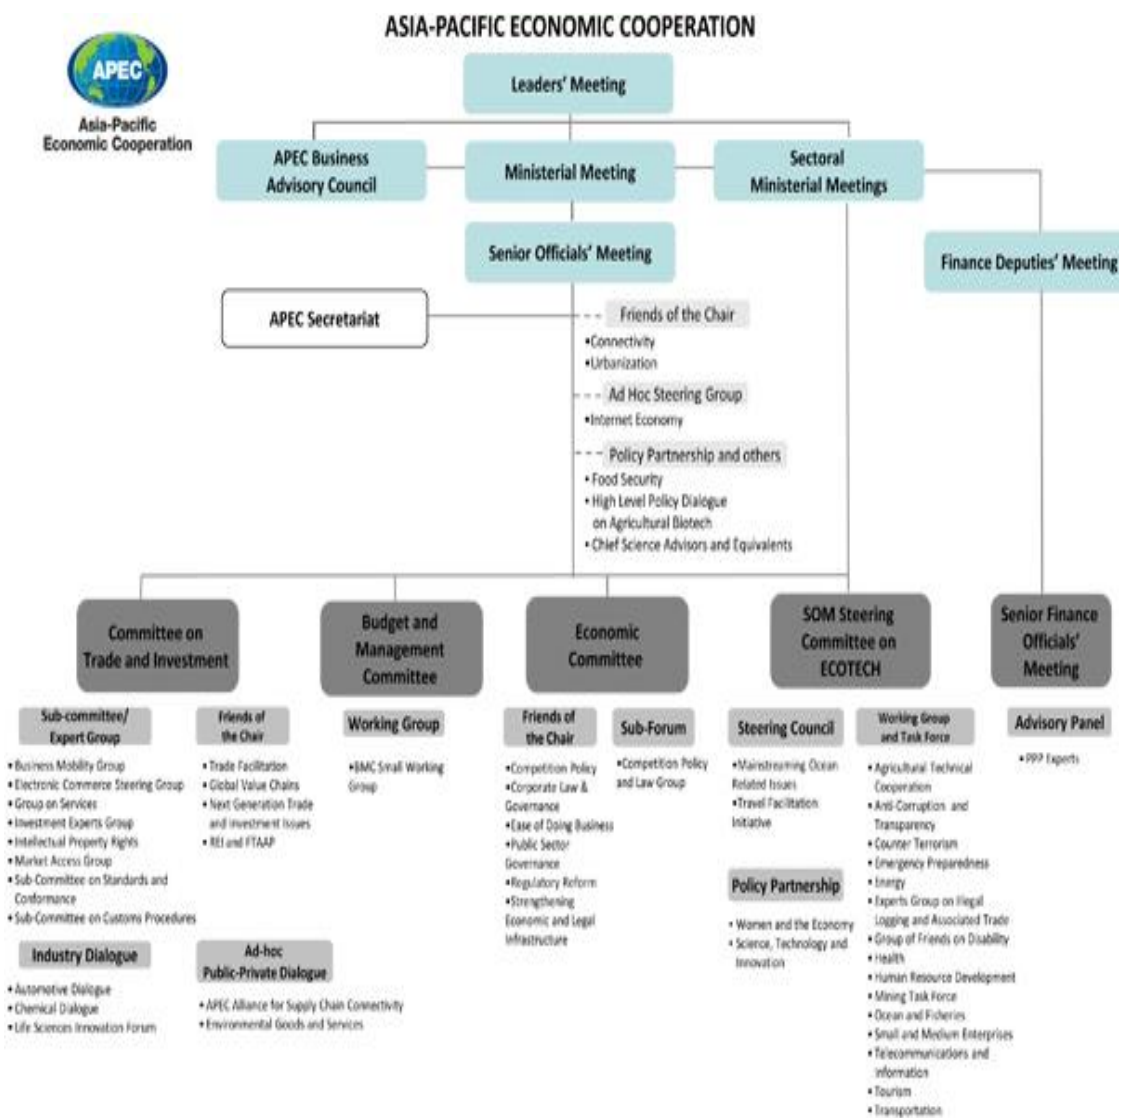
ASIA-PACIFIC ECONOMIC COOPERATION

APEC
Asia-Pacific Economic Cooperation

Leaders' Meeting

APEC Business Advisory Council

Ministerial Meeting

Sectoral Ministerial Meetings

Senior Officials' Meeting

Finance Deputies' Meeting

APEC Secretariat

Friends of the Chair
•Connectivity
•Urbanization

Ad Hoc Steering Group
•Internet Economy

Policy Partnership and others
•Food Security
•High Level Policy Dialogue on Agricultural Biotech
•Chief Science Advisors and Equivalents

Committee on Trade and Investment

Budget and Management Committee

Economic Committee

SOM Steering Committee on ECOTECH

Senior Finance Officials' Meeting

Sub-committee/ Expert Group
•Business Mobility Group
•Electronic Commerce Steering Group
•Group on Services
•Investment Experts Group
•Intellectual Property Rights
•Market Access Group
•Sub-Committee on Standards and Conformance
•Sub-Committee on Customs Procedures

Friends of the Chair
•Trade Facilitation
•Global Value Chains
•Next Generation Trade and investment Issues
•REI and FTAAP

Working Group
•BMC Small Working Group

Friends of the Chair
•Competition Policy
•Corporate Law & Governance
•Ease of Doing Business
•Public Sector Governance
•Regulatory Reform
•Strengthening Economic and Legal Infrastructure

Sub-Forum
•Competition Policy and Law Group

Steering Council
•Mainstreaming Ocean Related Issues
•Travel Facilitation Initiative

Working Group and Task Force
•Agricultural Technical Cooperation
•Anti-Corruption and Transparency
•Counter Terrorism
•Emergency Preparedness
•Energy
•Experts Group on Illegal Logging and Associated Trade
•Group of Friends on Disability
•Health
•Human Resource Development
•Mining Task Force
•Ocean and Fisheries
•Small and Medium Enterprises
•Telecommunications and Information
•Tourism
•Transportation

Advisory Panel
•PPP Experts

Industry Dialogue
•Automotive Dialogue
•Chemical Dialogue
•Life Sciences Innovation Forum

Ad-hoc Public-Private Dialogue
•APEC Alliance for Supply Chain Connectivity
•Environmental Goods and Services

Policy Partnership
•Women and the Economy
•Science, Technology and Innovation